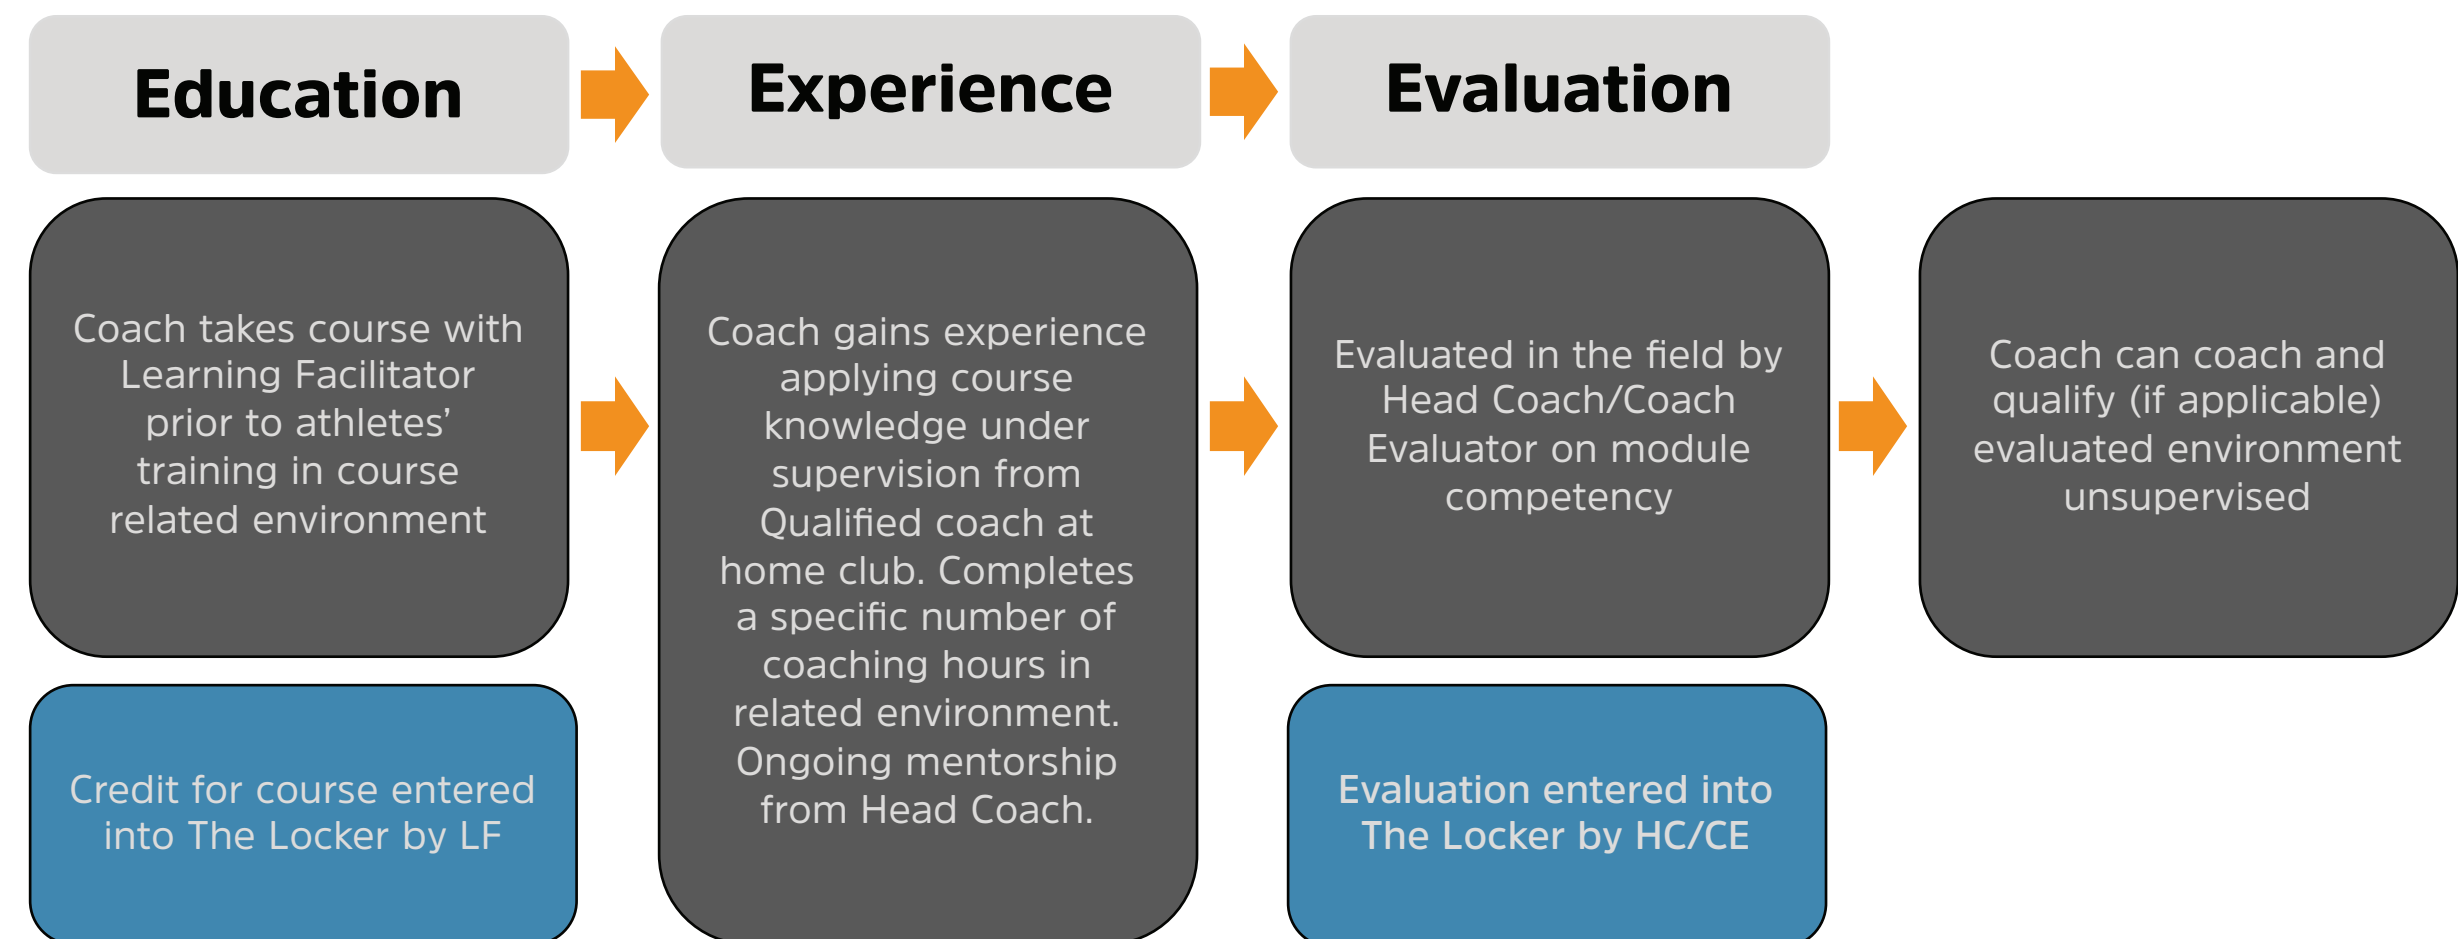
Education

Experience

Evaluation

Coach takes course with Learning Facilitator prior to athletes' training in course related environment

Coach gains experience applying course knowledge under supervision from Qualified coach at home club. Completes a specific number of coaching hours in related environment. Ongoing mentorship from Head Coach.

Evaluated in the field by Head Coach/Coach Evaluator on module competency

Coach can coach and qualify (if applicable) evaluated environment unsupervised

Credit for course entered into The Locker by LF

Evaluation entered into The Locker by HC/CE